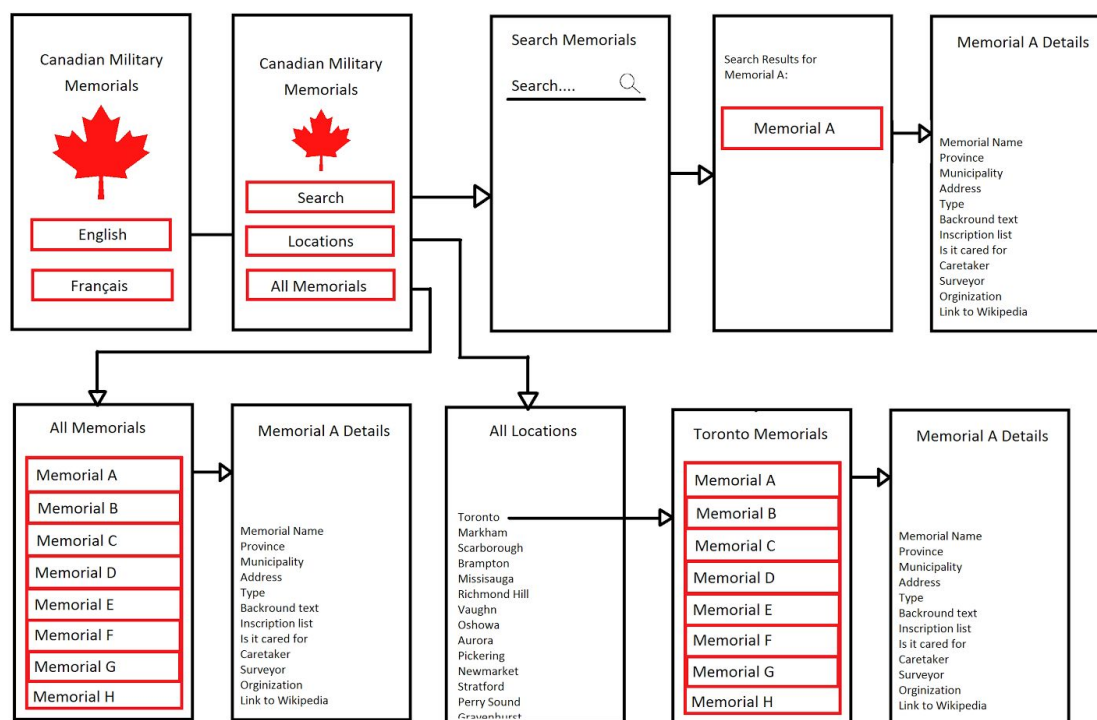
Canadian Military Memorials

English

Français

Canadian Military Memorials

Search

Locations

All Memorials

Search Memorials

Search....

Search Results for Memorial A:

Memorial A

Memorial A Details

Memorial Name
Province
Municipality
Address
Type
Backround text
Inscription list
Is it cared for
Caretaker
Surveyor
Orginization
Link to Wikipedia

All Memorials

Memorial A
Memorial B
Memorial C
Memorial D
Memorial E
Memorial F
Memorial G
Memorial H

Memorial A Details

Memorial Name
Province
Municipality
Address
Type
Backround text
Inscription list
Is it cared for
Caretaker
Surveyor
Orginization
Link to Wikipedia

All Locations

Toronto
Markham
Scarborough
Brampton
Missisauga
Richmond Hill
Vaughn
Oshowa
Aurora
Pickering
Newmarket
Stratford
Perry Sound
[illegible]

Toronto Memorials

Memorial A
Memorial B
Memorial C
Memorial D
Memorial E
Memorial F
Memorial G
Memorial H

Memorial A Details

Memorial Name
Province
Municipality
Address
Type
Backround text
Inscription list
Is it cared for
Caretaker
Surveyor
Orginization
Link to Wikipedia